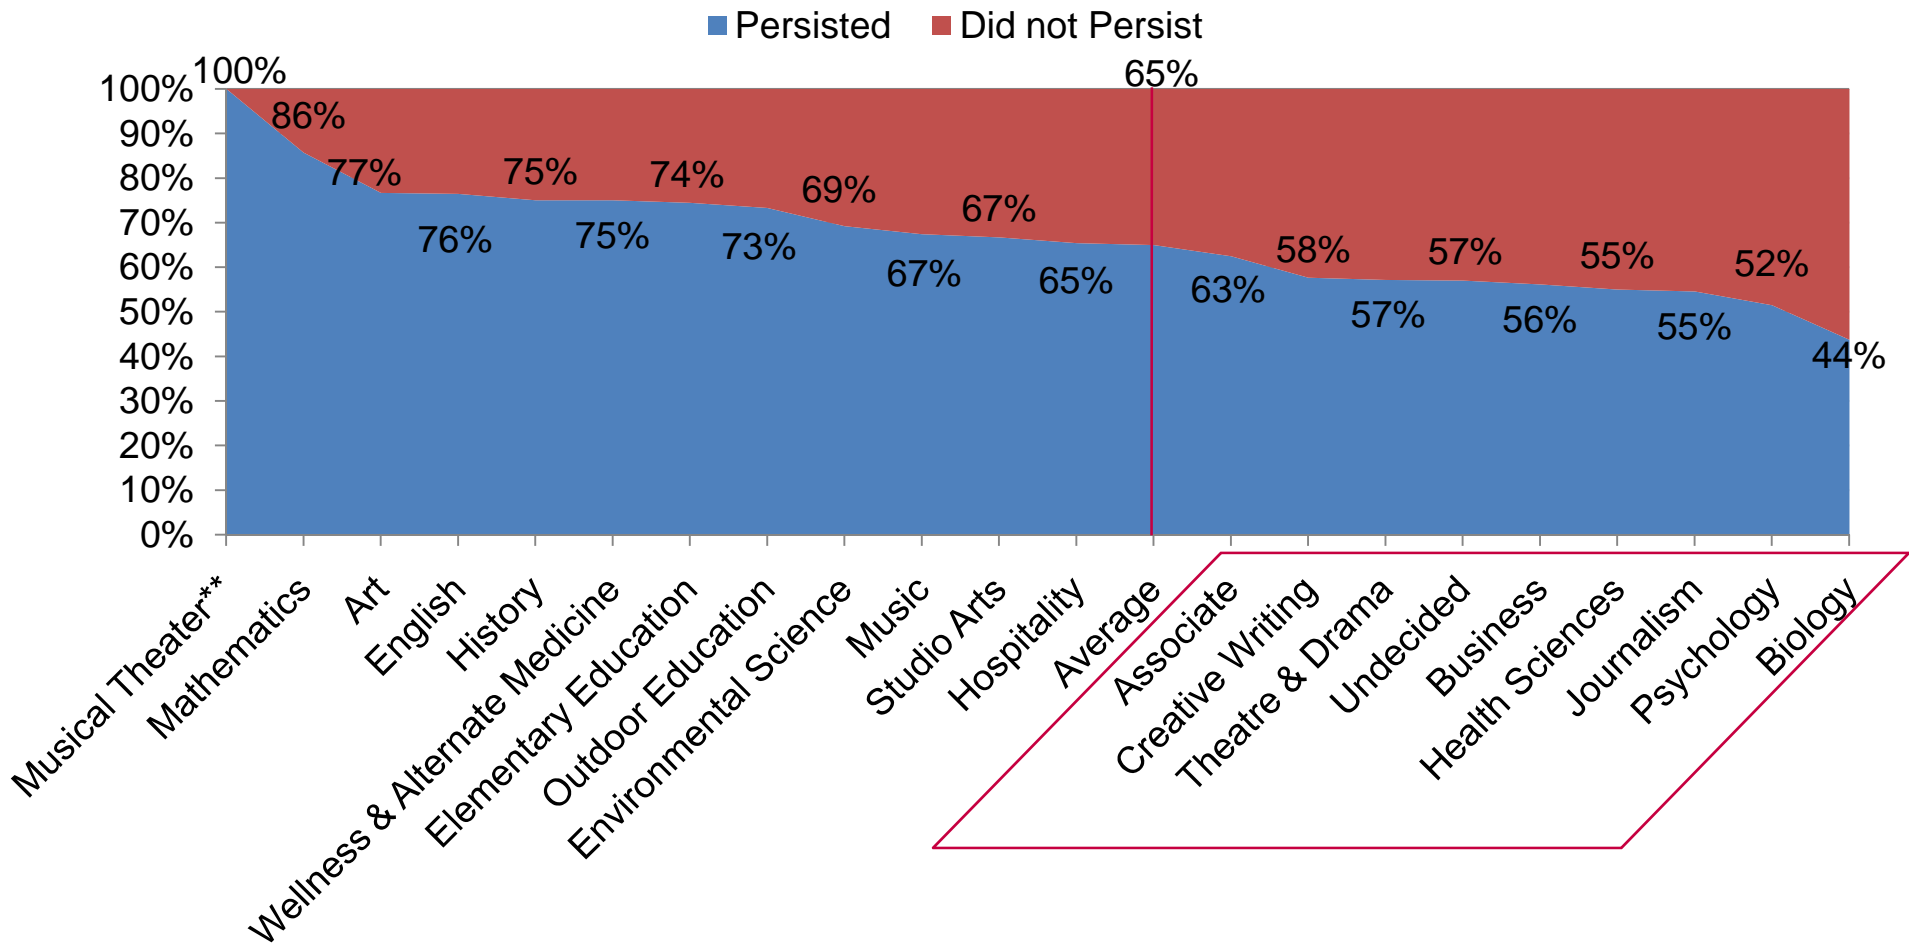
Persisted Did not Persist

100%
90%
80%
70%
60%
50%
40%
30%
20%
10%
0%

100%
86%
77%
76%
75%
75%
74%
73%
69%
67%
67%
65%
65%
63%
58%
57%
57%
56%
55%
55%
52%
44%

Musical Theater**
Mathematics
Art
English
History
Wellness & Alternate Medicine
Elementary Education
Outdoor Education
Environmental Science
Music
Studio Arts
Hospitality
Average
Associate
Creative Writing
Theatre & Drama
Undecided
Business
Health Sciences
Journalism
Psychology
Biology